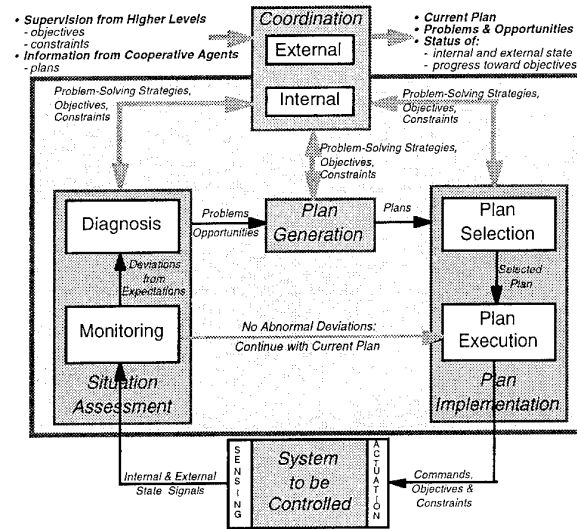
• Supervision from Higher Levels
- objectives
- constraints
• Information from Cooperative Agents
- plans

Coordination

External

Internal

• Current Plan
• Problems & Opportunities
• Status of:
- internal and external state
- progress toward objectives

Problem-Solving Strategies, Objectives, Constraints

Problem-Solving Strategies, Objectives, Constraints

Problem-Solving Strategies, Objectives, Constraints

Diagnosis

Problems
Opportunities

Plan Generation

Plans

Plan Selection

Deviations from Expectations

Selected Plan

Monitoring

No Abnormal Deviations: Continue with Current Plan

Plan Execution

Situation Assessment

Plan Implementation

SENSING

System to be Controlled

ACTUATION

Internal & External State Signals

Commands, Objectives & Constraints